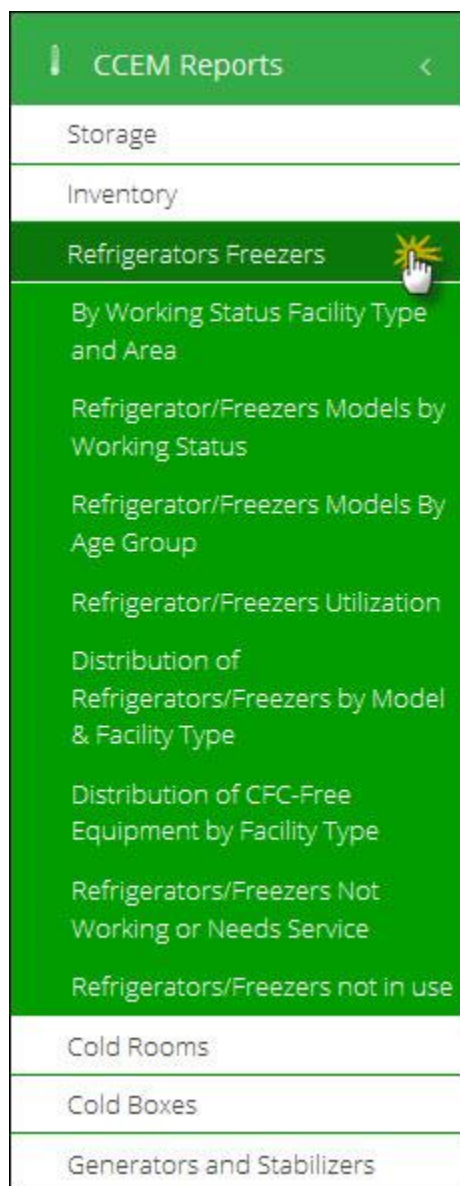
CCEM Reports

Storage

Inventory

Refrigerators Freezers

By Working Status Facility Type and Area

Refrigerator/Freezers Models by Working Status

Refrigerator/Freezers Models By Age Group

Refrigerator/Freezers Utilization

Distribution of Refrigerators/Freezers by Model & Facility Type

Distribution of CFC-Free Equipment by Facility Type

Refrigerators/Freezers Not Working or Needs Service

Refrigerators/Freezers not in use

Cold Rooms

Cold Boxes

Generators and Stabilizers